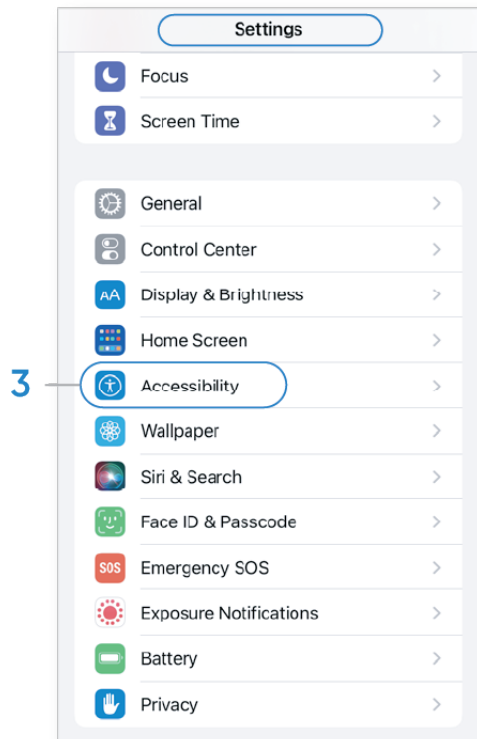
Settings

Focus
Screen Time

General
Control Center
AA Display & Brightness
Home Screen
3
Accessibility
Wallpaper
Siri & Search
Face ID & Passcode
SOS Emergency SOS
Exposure Notifications
Battery
Privacy